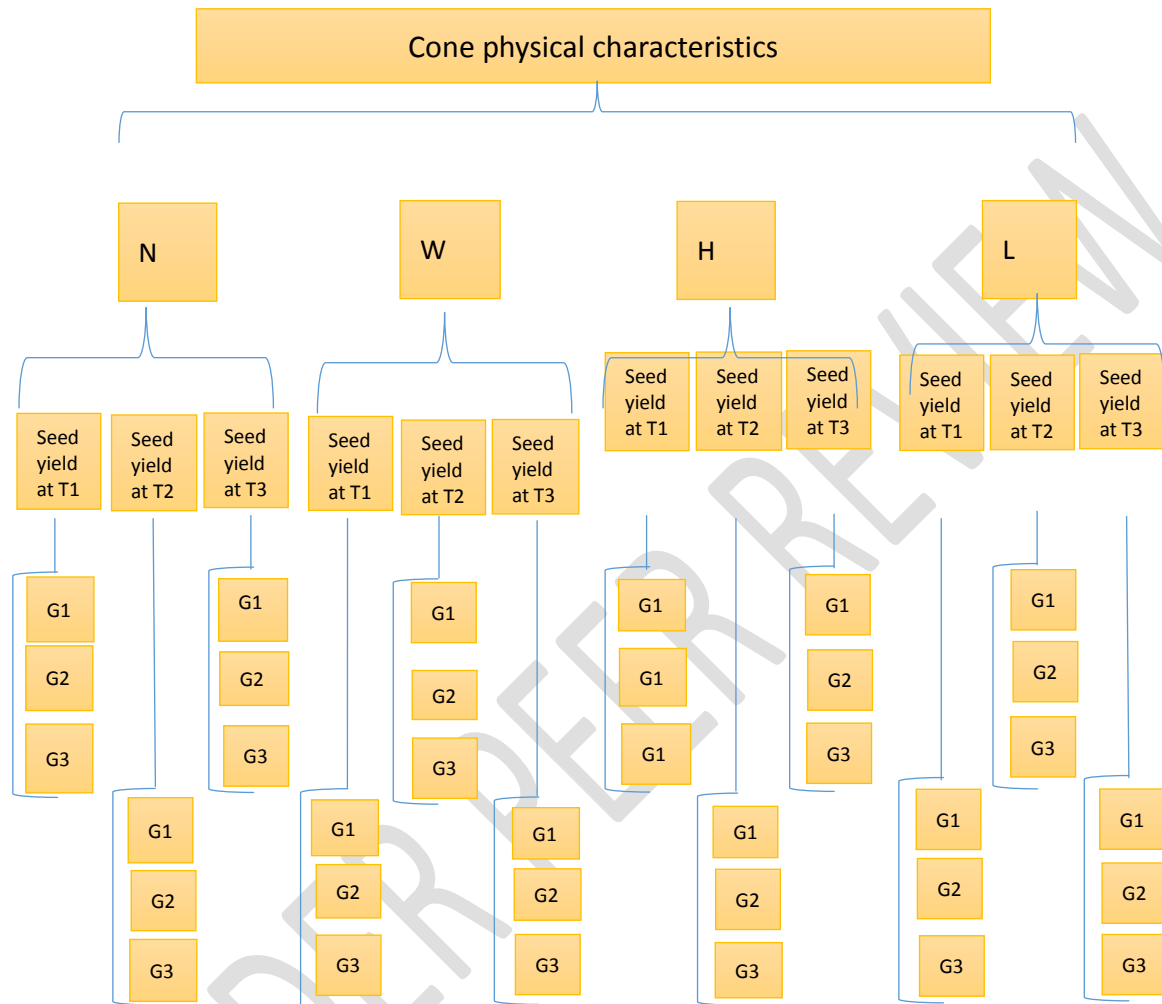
Cone physical characteristics

N

Seed yield at T1

G1
G2
G3

Seed yield at T2

G1
G2
G3

Seed yield at T3

G1
G2
G3

W

Seed yield at T1

G1
G2
G3

Seed yield at T2

G1
G2
G3

Seed yield at T3

G1
G2
G3

H

Seed yield at T1

G1
G1
G1

Seed yield at T2

G1
G2
G3

Seed yield at T3

G1
G2
G3

L

Seed yield at T1

G1
G2
G3

Seed yield at T2

G1
G2
G3

Seed yield at T3

G1
G2
G3

PEER REVIEW